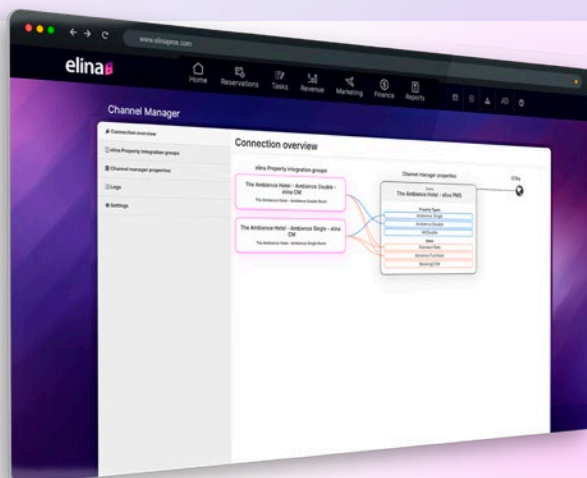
www.elinapms.com

elina

Home Reservations Tasks Revenue Marketing Finance Reports

Channel Manager

Connection overview
elina Property integration groups
Channel manager properties
Logs
Settings

Connection overview

elina Property integration groups

The Ambience Hotel - Ambience Double - elina CM
The Ambience Hotel - Ambience Double Room

The Ambience Hotel - Ambience Single - elina CM
The Ambience Hotel - Ambience Single Room

Channel manager properties

The Ambience Hotel - elina PMS

Property Type
Ambience Single
Ambience Double
AllDouble

Rates
Standard Rate
Advance Purchase
Nonrefund Rate

OTAs